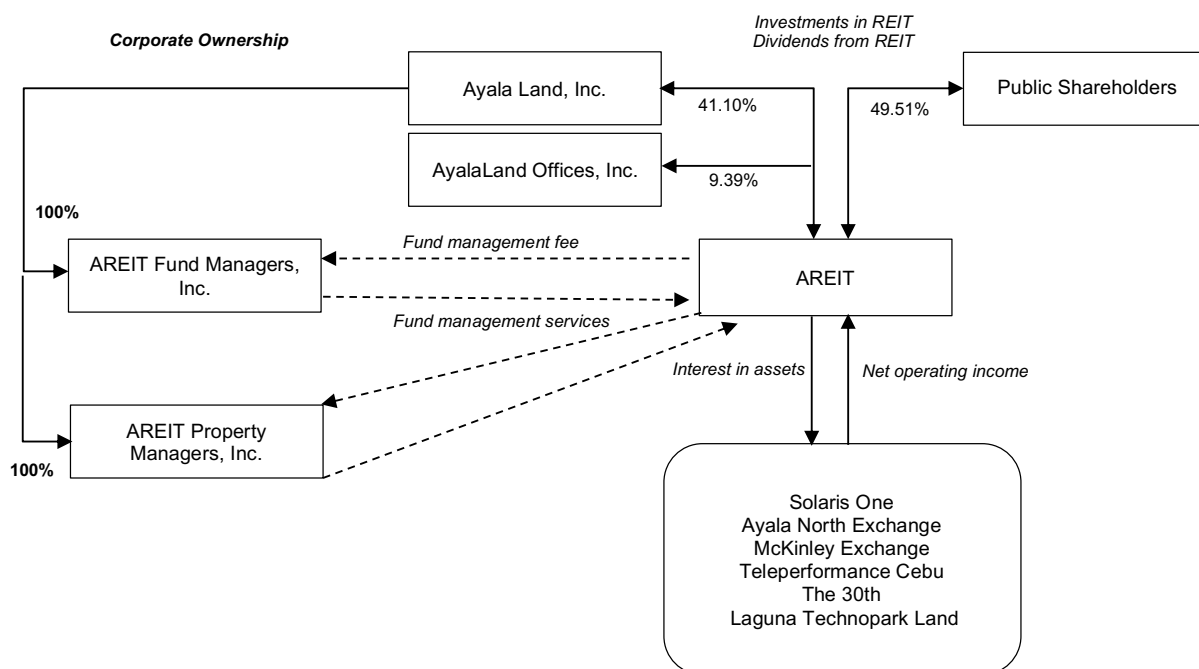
Corporate Ownership

Investments in REIT
Dividends from REIT

Ayala Land, Inc.

41.10%

49.51%

Public Shareholders

AyalaLand Offices, Inc.

9.39%

100%

Fund management fee

AREIT Fund Managers, Inc.

AREIT

Fund management services

Interest in assets

Net operating income

AREIT Property Managers, Inc.

100%

Solaris One
Ayala North Exchange
McKinley Exchange
Teleperformance Cebu
The 30th
Laguna Technopark Land